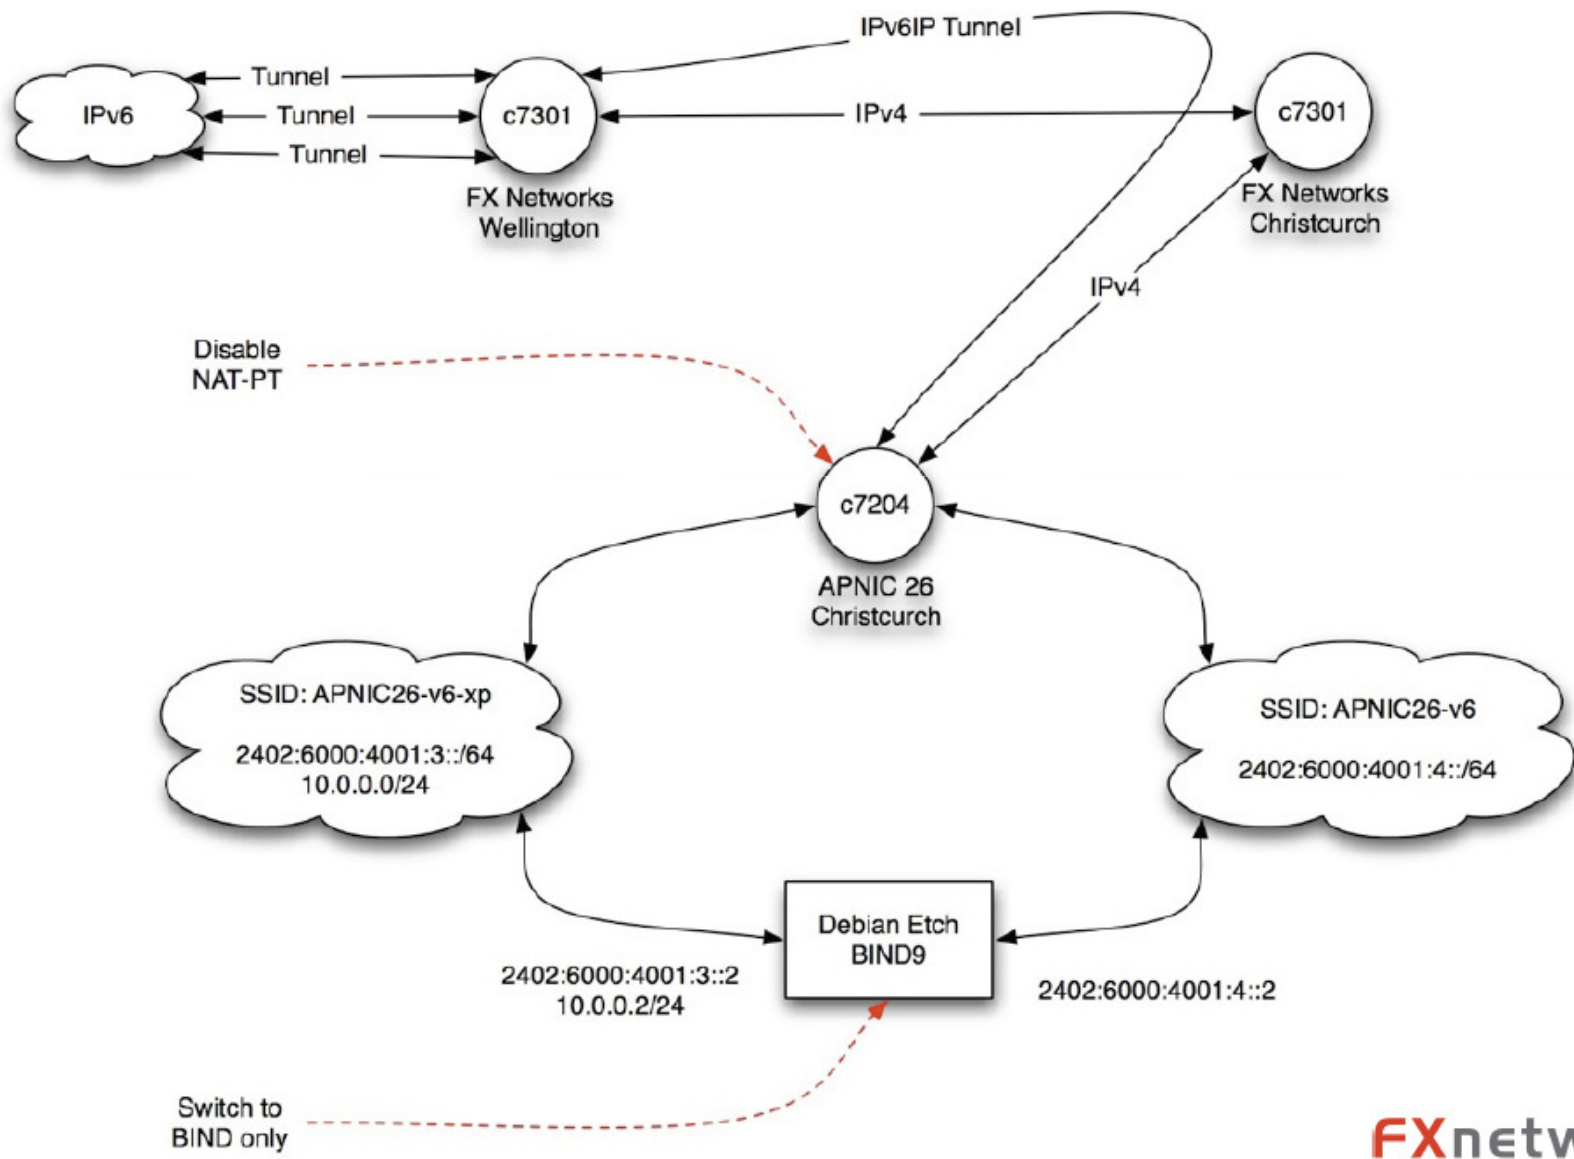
IPv6IP Tunnel

IPv6

Tunnel

Tunnel

Tunnel

c7301

FX Networks Wellington

IPv4

c7301

FX Networks Christcurch

IPv4

Disable NAT-PT

c7204

APNIC 26 Christcurch

SSID: APNIC26-v6-xp

2402:6000:4001:3::/64
10.0.0.0/24

SSID: APNIC26-v6

2402:6000:4001:4::/64

Debian Etch BIND9

2402:6000:4001:3::2
10.0.0.2/24

2402:6000:4001:4::2

Switch to BIND only

FXnetw